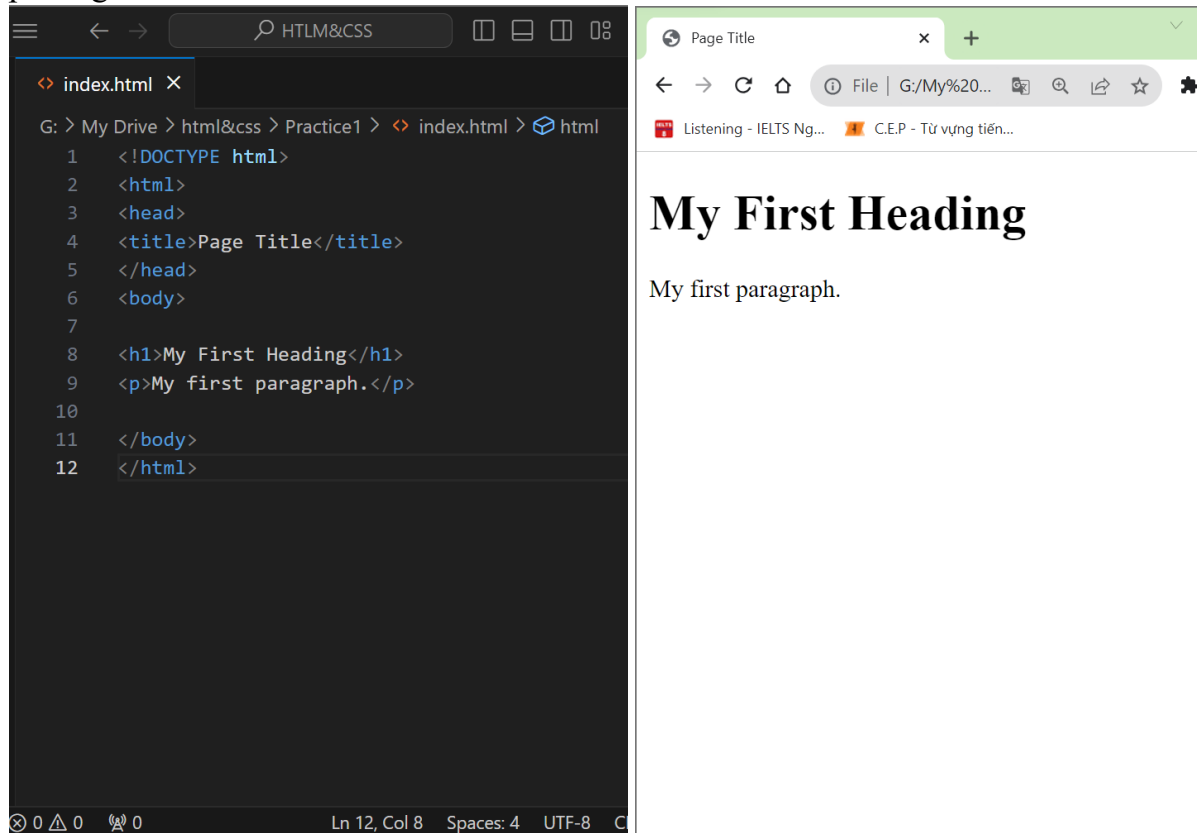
HTLM&CSS

index.html ×

G: > My Drive > html&css > Practice1 > index.html > html

1 <!DOCTYPE html>
2 <html>
3 <head>
4 <title>Page Title</title>
5 </head>
6 <body>
7
8 <h1>My First Heading</h1>
9 <p>My first paragraph.</p>
10
11 </body>
12 </html>

⊗ 0 ⚠ 0 0 Ln 12, Col 8 Spaces: 4 UTF-8 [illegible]

Page Title ×

File | G:/My%20...

Listening - IELTS Ng... C.E.P - Từ vựng tiến...

My First Heading

My first paragraph.